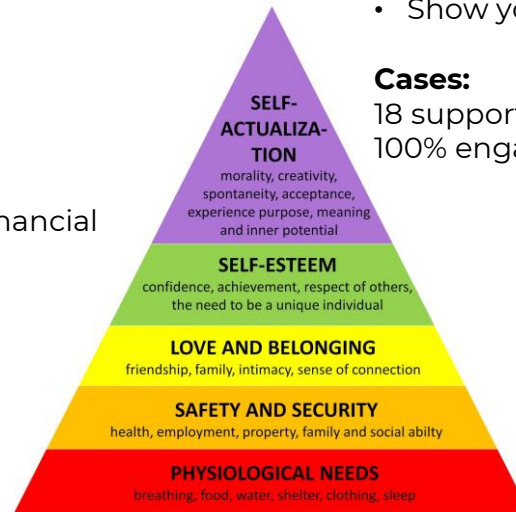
• Show yo

Cases:
18 support
100% enga

nancial

SELF-ACTUALIZATION
morality, creativity, spontaneity, acceptance, experience purpose, meaning and inner potential

SELF-ESTEEM
confidence, achievement, respect of others, the need to be a unique individual

LOVE AND BELONGING
friendship, family, intimacy, sense of connection

SAFETY AND SECURITY
health, employment, property, family and social abilty

PHYSIOLOGICAL NEEDS
breathing, food, water, shelter, clothing, sleep